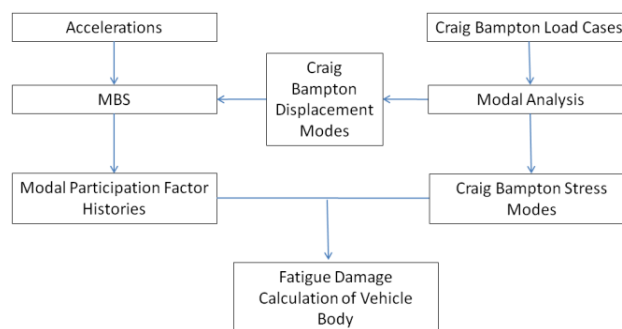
Accelerations

Craig Bampton Load Cases

Craig Bampton Displacement Modes

MBS

Modal Analysis

Modal Participation Factor Histories

Craig Bampton Stress Modes

Fatigue Damage Calculation of Vehicle Body